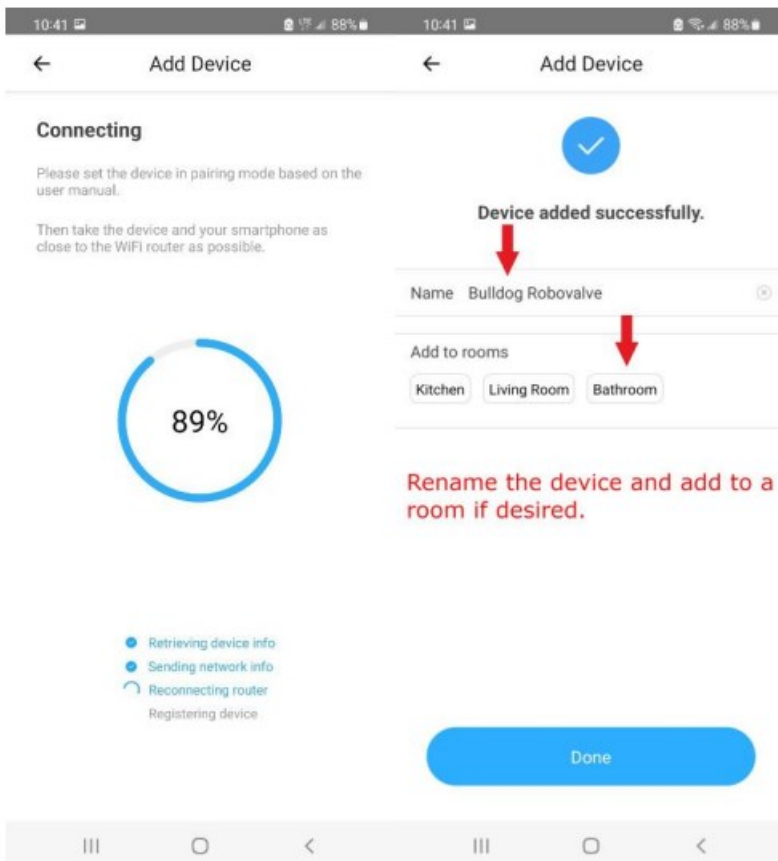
10:41 88%

←
Add Device

Connecting

Please set the device in pairing mode based on the user manual.

Then take the device and your smartphone as close to the WiFi router as possible.

89%

Retrieving device info
Sending network info
Reconnecting router
Registering device

10:41 88%

←
Add Device

Device added successfully.

Name Bulldog Robovalve

Add to rooms

Kitchen
Living Room
Bathroom

Rename the device and add to a room if desired.

Done